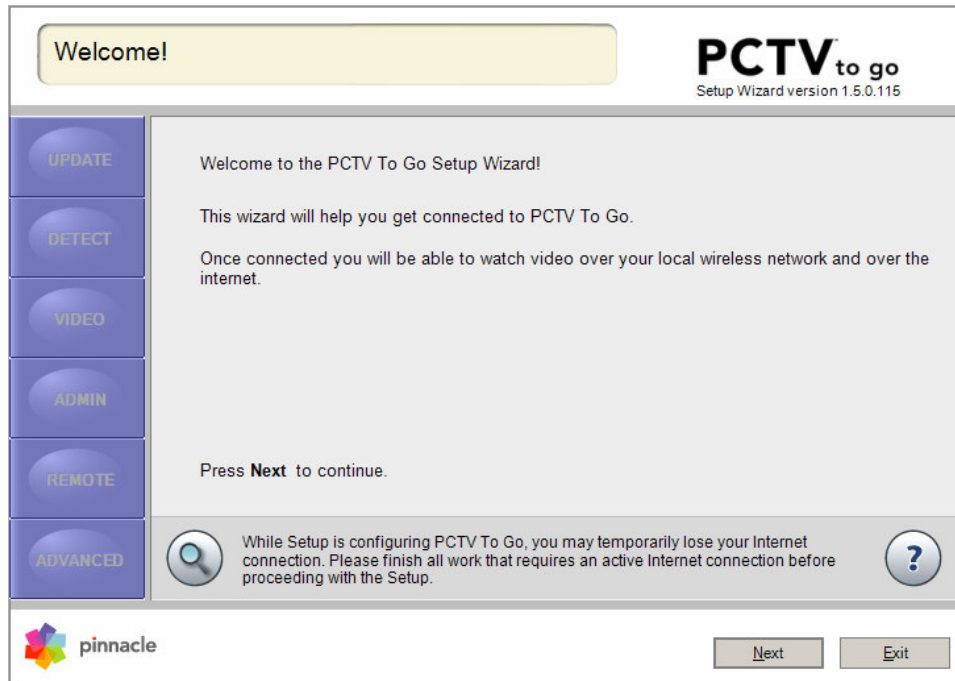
Welcome!

PCTV to go
Setup Wizard version 1.5.0.115

UPDATE

DETECT

VIDEO

ADMIN

REMOTE

ADVANCED

Welcome to the PCTV To Go Setup Wizard!

This wizard will help you get connected to PCTV To Go.

Once connected you will be able to watch video over your local wireless network and over the internet.

Press **Next** to continue.

While Setup is configuring PCTV To Go, you may temporarily lose your Internet connection. Please finish all work that requires an active Internet connection before proceeding with the Setup.

?

pinnacle

Next

Exit